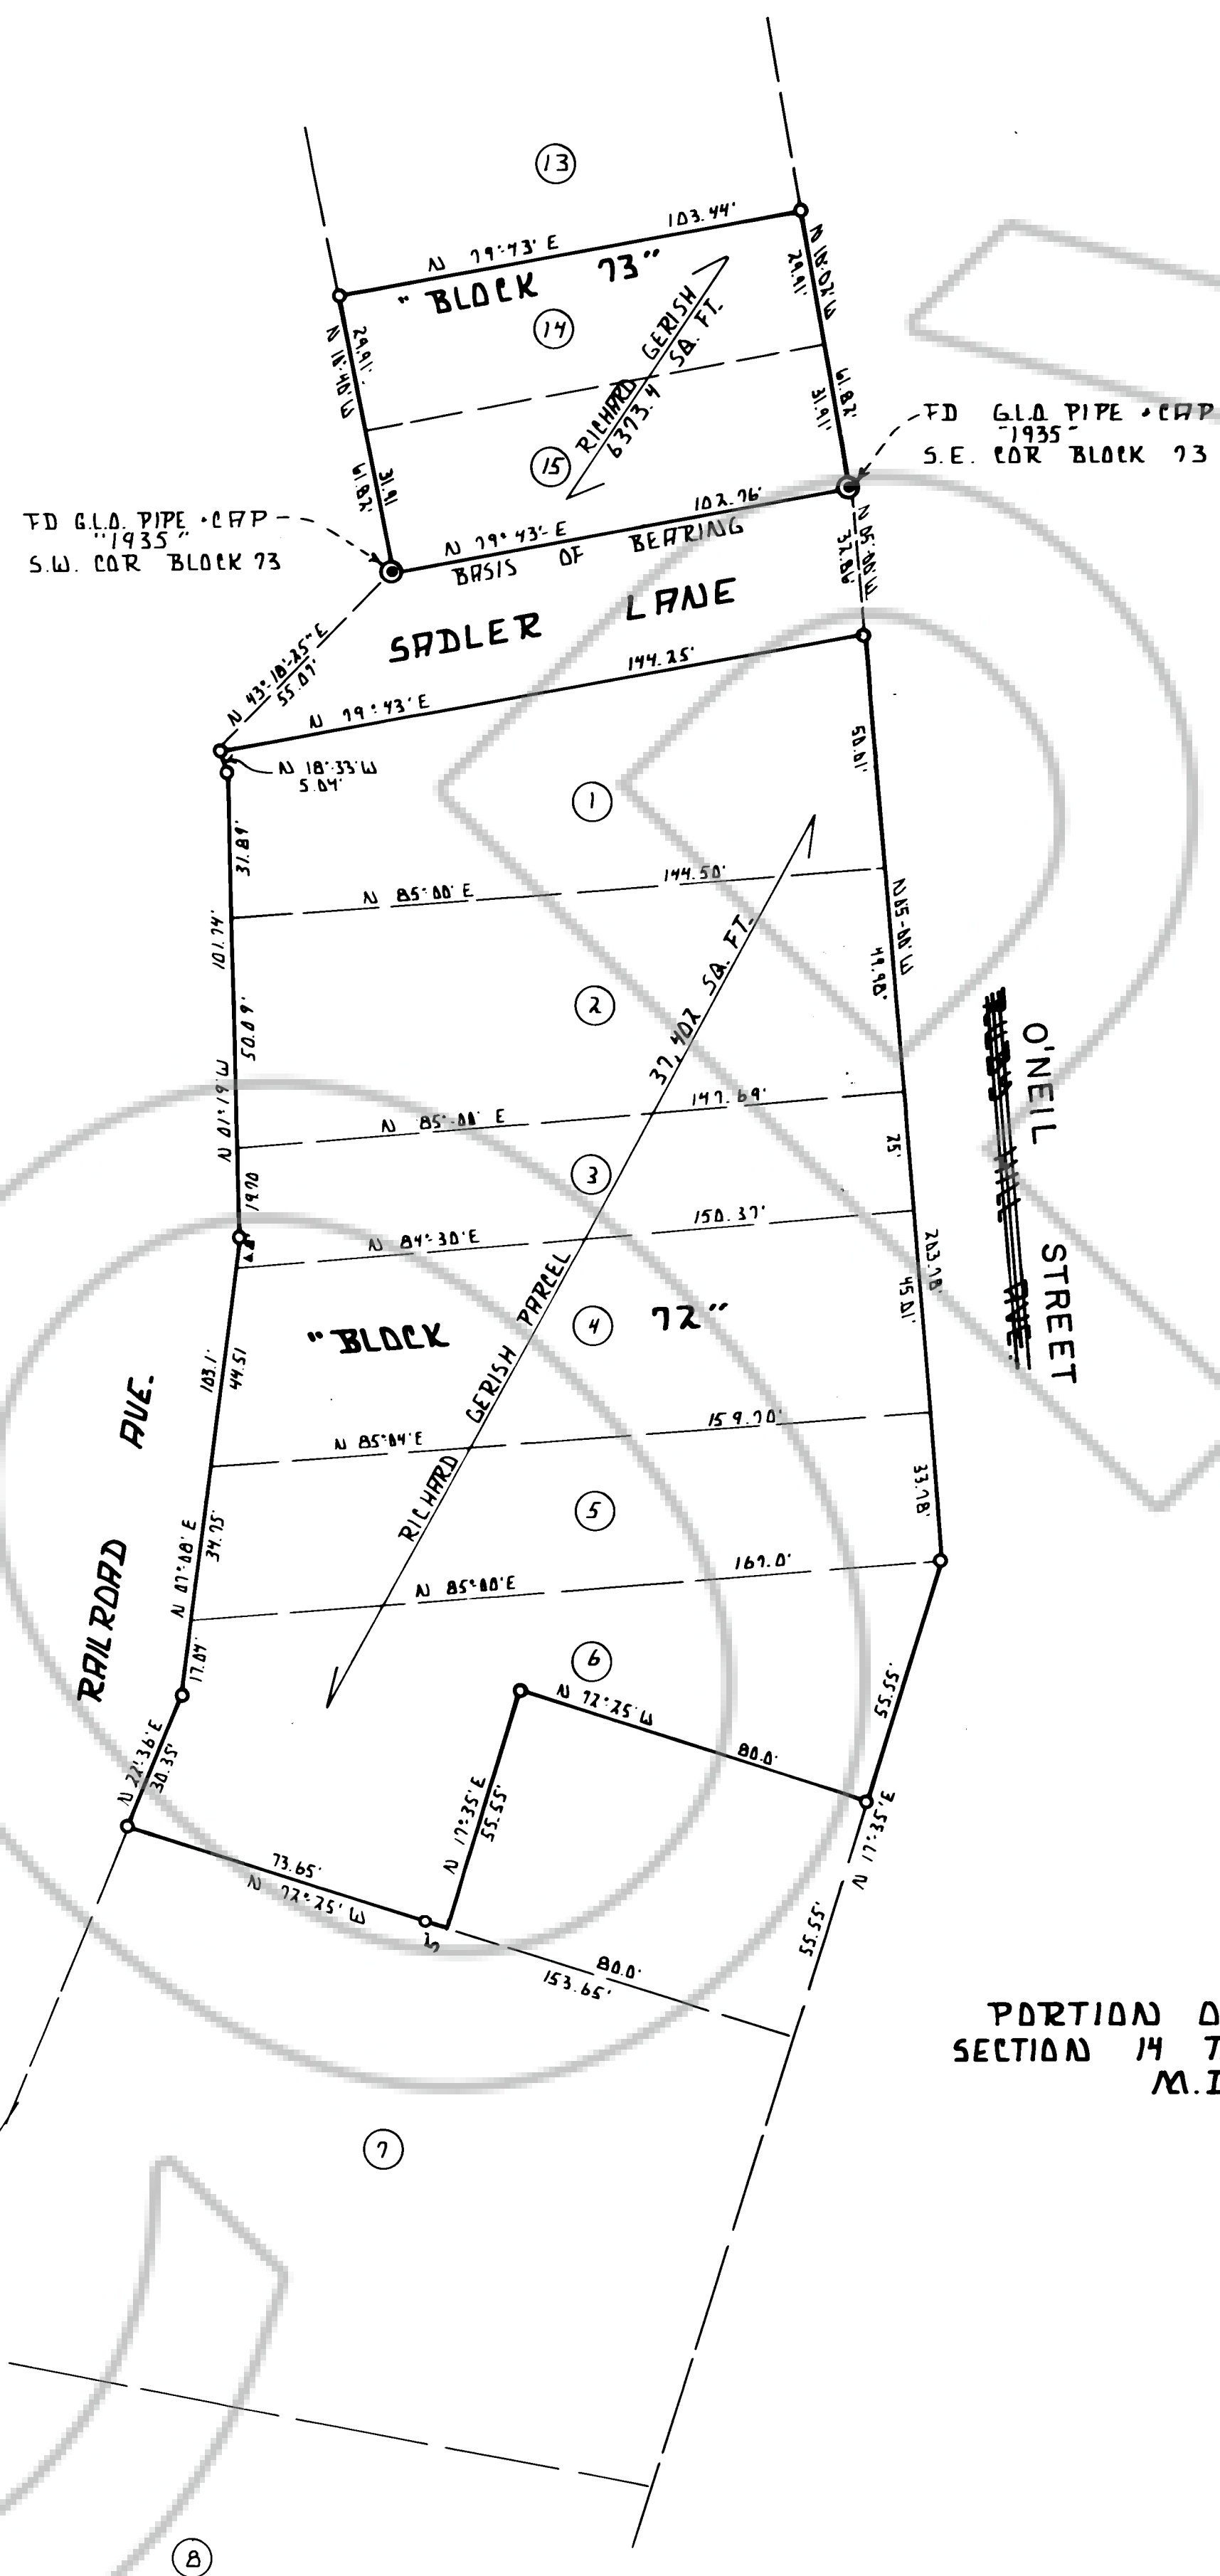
13

103.44'

N 79°43' E

"BLOCK 73"

N 18°02' W
29.91'

14

RICHARD GERISH
6373.4 SQ. FT.

N 11°40' W
29.91'
61.82'
31.91

15

61.82'
31.91'

FD G.L.O. PIPE • CAP
"1935"
S.E. COR BLOCK 73

FD G.L.O. PIPE • CAP
"1935"
S.W. COR BLOCK 73

102.76'
N 79°43' E
BASIS OF BEARING

N 05°00' W
32.86'

SADLER LANE

N 43°10'25" E
55.07'

144.25'

N 79°43' E

N 18°33' W
5.04'

50.01'

1

31.89'

N 85°00' E

144.50'

101.74'

N 05°00' W
49.90'

2

50.09'

37,402 SQ. FT.

O'NEIL STREET

N 01°19' W

N 85°00' E

147.69'

25'

3

19.90

N 84°30' E

150.37'

203.78'

"BLOCK

4

72"

45.01'

103.1'
44.51

AVE.

RICHARD GERISH PARCEL

N 85°04' E

159.70'

RAILROAD

N 07°00' E
34.75'

5

33.78'

N 85°00' E

167.0'

17.04'

6

N 72°25' W

55.55'

N 22°36' E
30.35'

80.0'

N 17°35' E
55.55'

N 17°35' E

73.65'
N 72°25' W

80.0'
153.65'

55.55'

PORTION O
SECTION 14 T
M.I

7

8